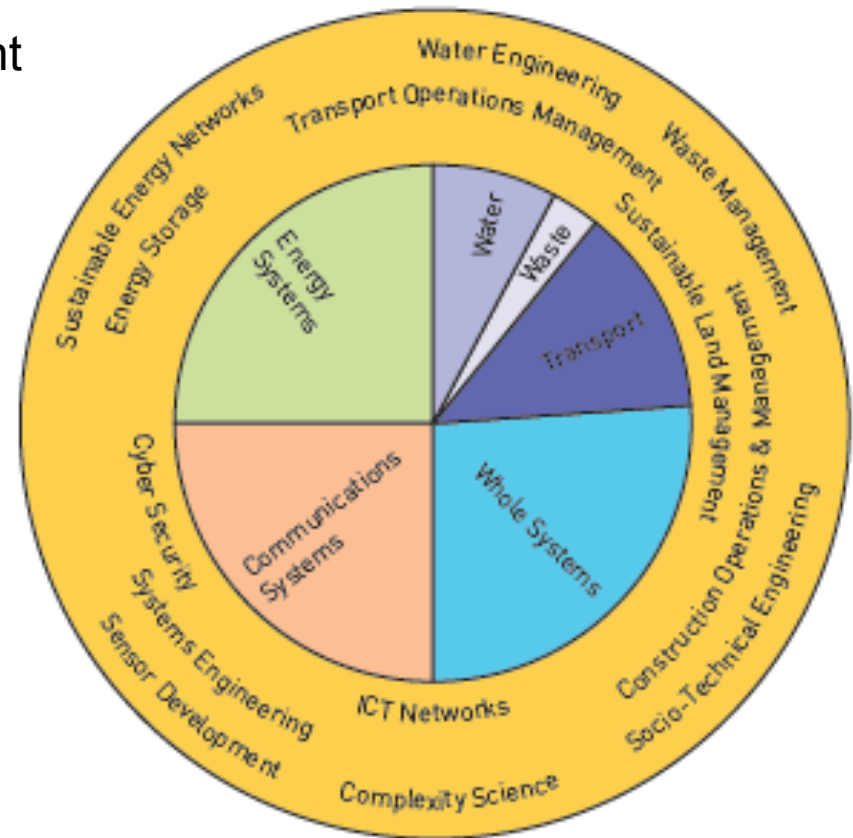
nt

Water Engineering
Transport Operations Management
Waste Management
Sustainable Energy Networks
Energy Storage
Sustainable Land Management
Construction Operations & Management
Socio-Technical Engineering
Energy Systems
Water
Waste
Transport
Communications Systems
Whole Systems
Cyber Security
Systems Engineering
Sensor Development
ICT Networks
Complexity Science